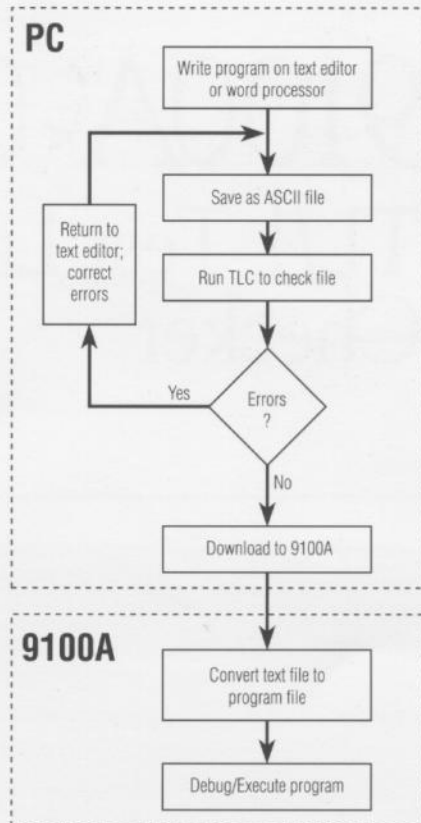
PC

Write program on text editor or word processor

Save as ASCII file

Return to text editor; correct errors

Run TLC to check file

Yes

Errors ?

No

Download to 9100A

9100A

Convert text file to program file

Debug/Execute program